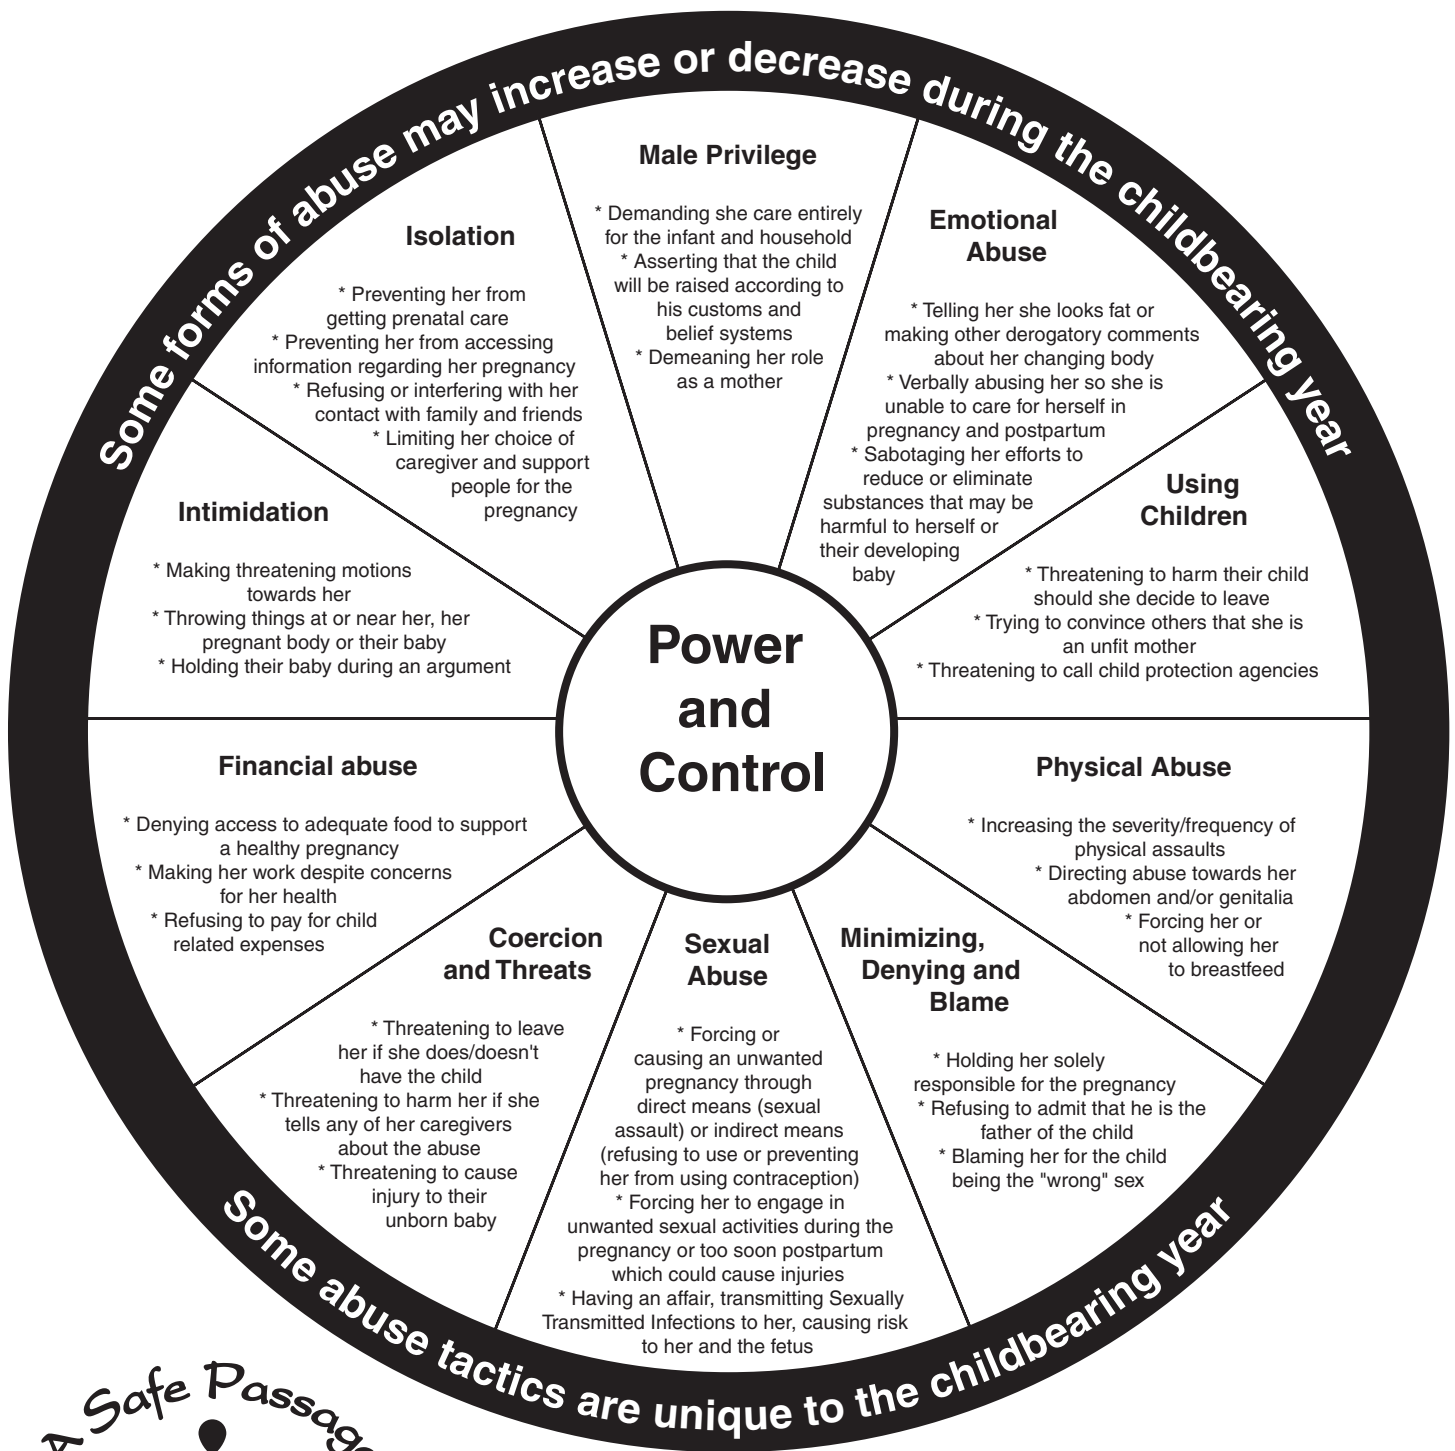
Some forms of abuse may increase or decrease during the childbearing year

Male Privilege

* Demanding she care entirely for the infant and household
* Asserting that the child will be raised according to his customs and belief systems
* Demeaning her role as a mother

Emotional Abuse

* Telling her she looks fat or making other derogatory comments about her changing body
* Verbally abusing her so she is unable to care for herself in pregnancy and postpartum
* Sabotaging her efforts to reduce or eliminate substances that may be harmful to herself or their developing baby

Isolation

* Preventing her from getting prenatal care
* Preventing her from accessing information regarding her pregnancy
* Refusing or interfering with her contact with family and friends
* Limiting her choice of caregiver and support people for the pregnancy

Using Children

* Threatening to harm their child should she decide to leave
* Trying to convince others that she is an unfit mother
* Threatening to call child protection agencies

Intimidation

* Making threatening motions towards her
* Throwing things at or near her, her pregnant body or their baby
* Holding their baby during an argument

Power and Control

Financial abuse

* Denying access to adequate food to support a healthy pregnancy
* Making her work despite concerns for her health
* Refusing to pay for child related expenses

Physical Abuse

* Increasing the severity/frequency of physical assaults
* Directing abuse towards her abdomen and/or genitalia
* Forcing her or not allowing her to breastfeed

Coercion and Threats

* Threatening to leave her if she does/doesn't have the child
* Threatening to harm her if she tells any of her caregivers about the abuse
* Threatening to cause injury to their unborn baby

Sexual Abuse

* Forcing or causing an unwanted pregnancy through direct means (sexual assault) or indirect means (refusing to use or preventing her from using contraception)
* Forcing her to engage in unwanted sexual activities during the pregnancy or too soon postpartum which could cause injuries
* Having an affair, transmitting Sexually Transmitted Infections to her, causing risk to her and the fetus

Minimizing, Denying and Blame

* Holding her solely responsible for the pregnancy
* Refusing to admit that he is the father of the child
* Blaming her for the child being the "wrong" sex

Some abuse tactics are unique to the childbearing year

A Safe Passage